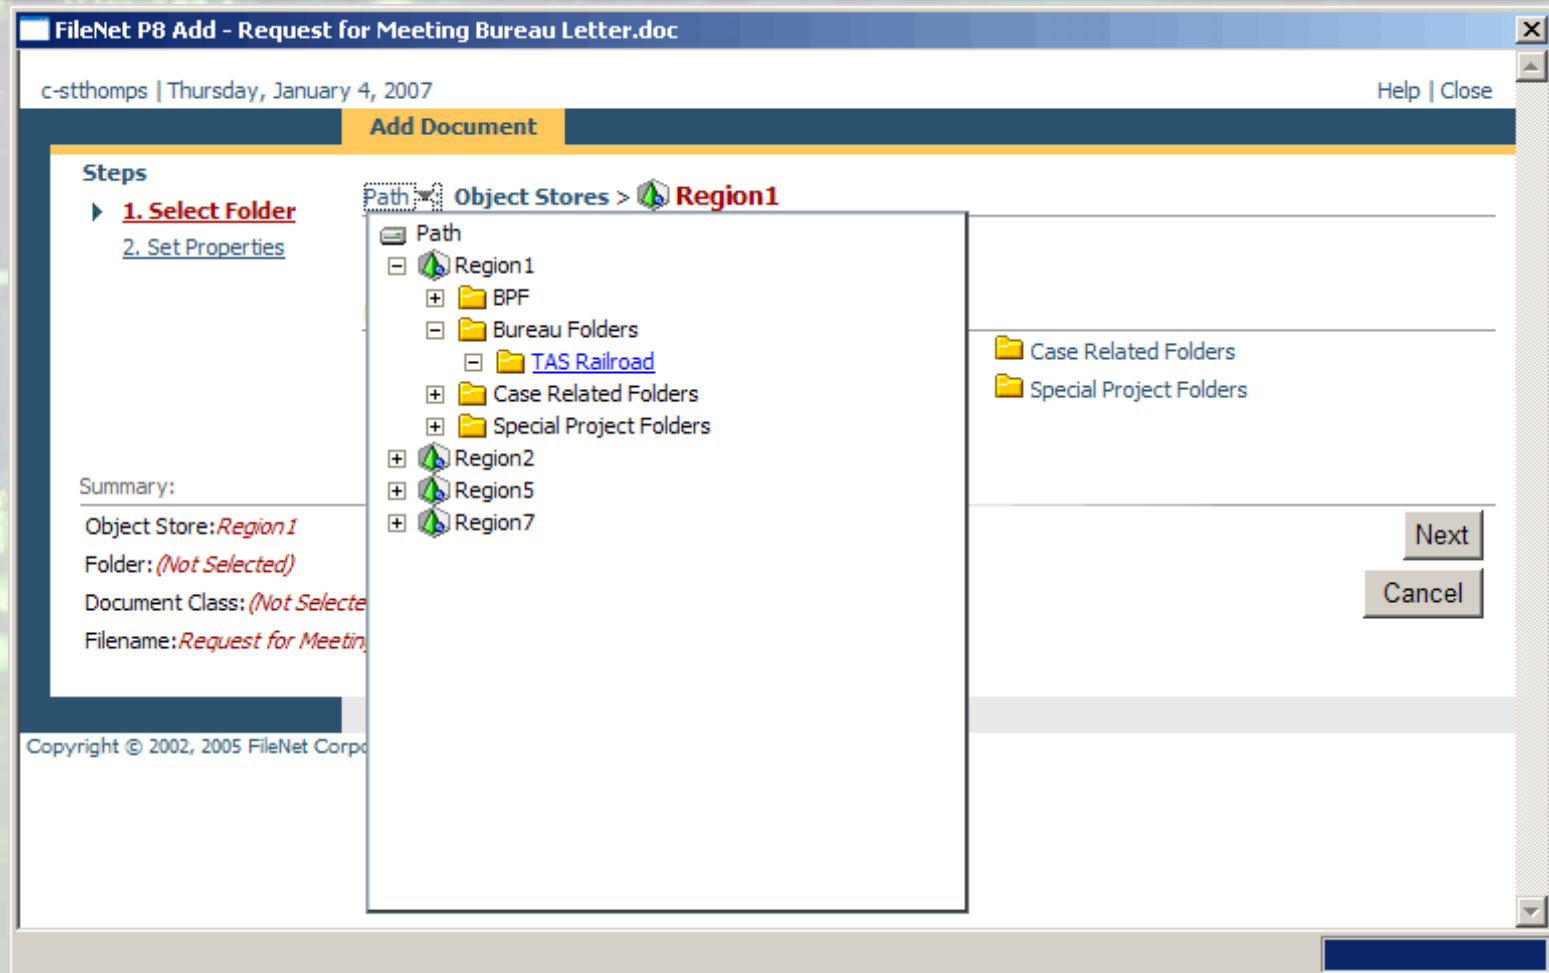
FileNet P8 Add - Request for Meeting Bureau Letter.doc

c-stthomps | Thursday, January 4, 2007

Help | Close

Add Document

Steps

1. Select Folder

2. Set Properties

Path Object Stores > Region1

Path

Region1

BPF

Bureau Folders

TAS Railroad

Case Related Folders

Special Project Folders

Region2

Region5

Region7

Case Related Folders

Special Project Folders

Summary:

Object Store: Region1

Folder: (Not Selected)

Document Class: (Not Selecte

Filename: Request for Meetin

Next

Cancel

Copyright © 2002, 2005 FileNet Corp